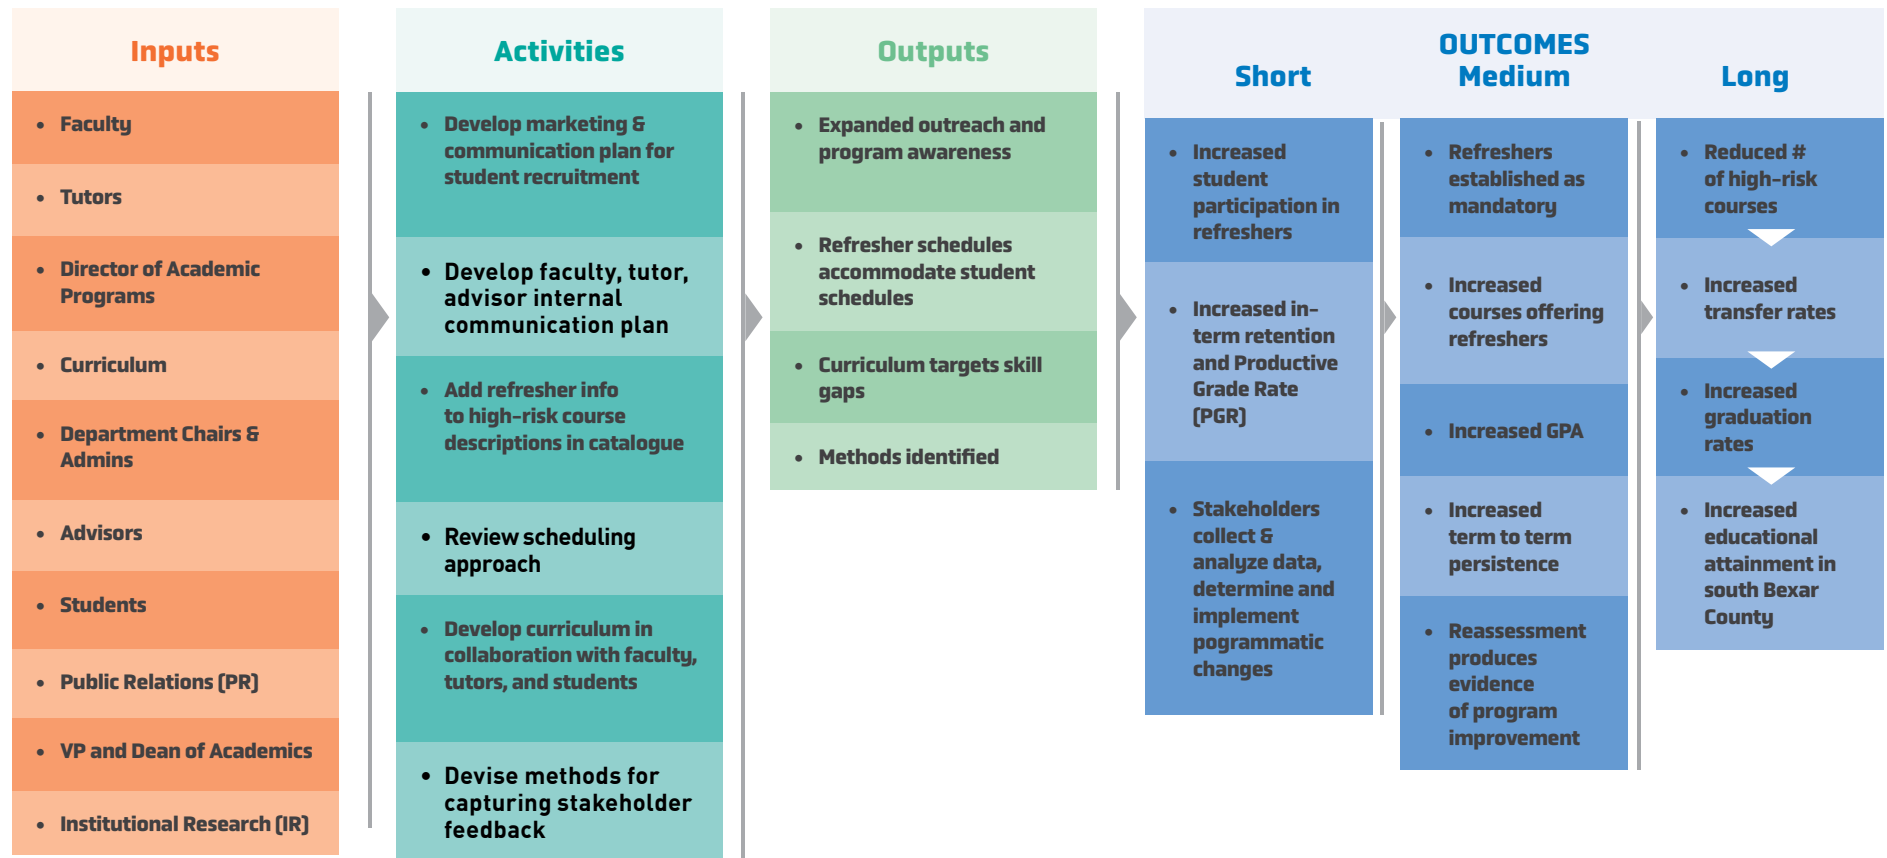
Inputs

- Faculty
- Tutors
- Director of Academic Programs
- Curriculum
- Department Chairs & Admins
- Advisors
- Students
- Public Relations (PR)
- VP and Dean of Academics
- Institutional Research (IR)

Activities

- Develop marketing & communication plan for student recruitment
- Develop faculty, tutor, advisor internal communication plan
- Add refresher info to high-risk course descriptions in catalogue
- Review scheduling approach
- Develop curriculum in collaboration with faculty, tutors, and students
- Devise methods for capturing stakeholder feedback

Outputs

- Expanded outreach and program awareness
- Refresher schedules accommodate student schedules
- Curriculum targets skill gaps
- Methods identified

OUTCOMES

Short

- Increased student participation in refreshers
- Increased in-term retention and Productive Grade Rate (PGR)
- Stakeholders collect & analyze data, determine and implement pogrammatic changes

Medium

- Refreshers established as mandatory
- Increased courses offering refreshers
- Increased GPA
- Increased term to term persistence
- Reassessment produces evidence of program improvement

Long

- Reduced # of high-risk courses
- Increased transfer rates
- Increased graduation rates
- Increased educational attainment in south Bexar County